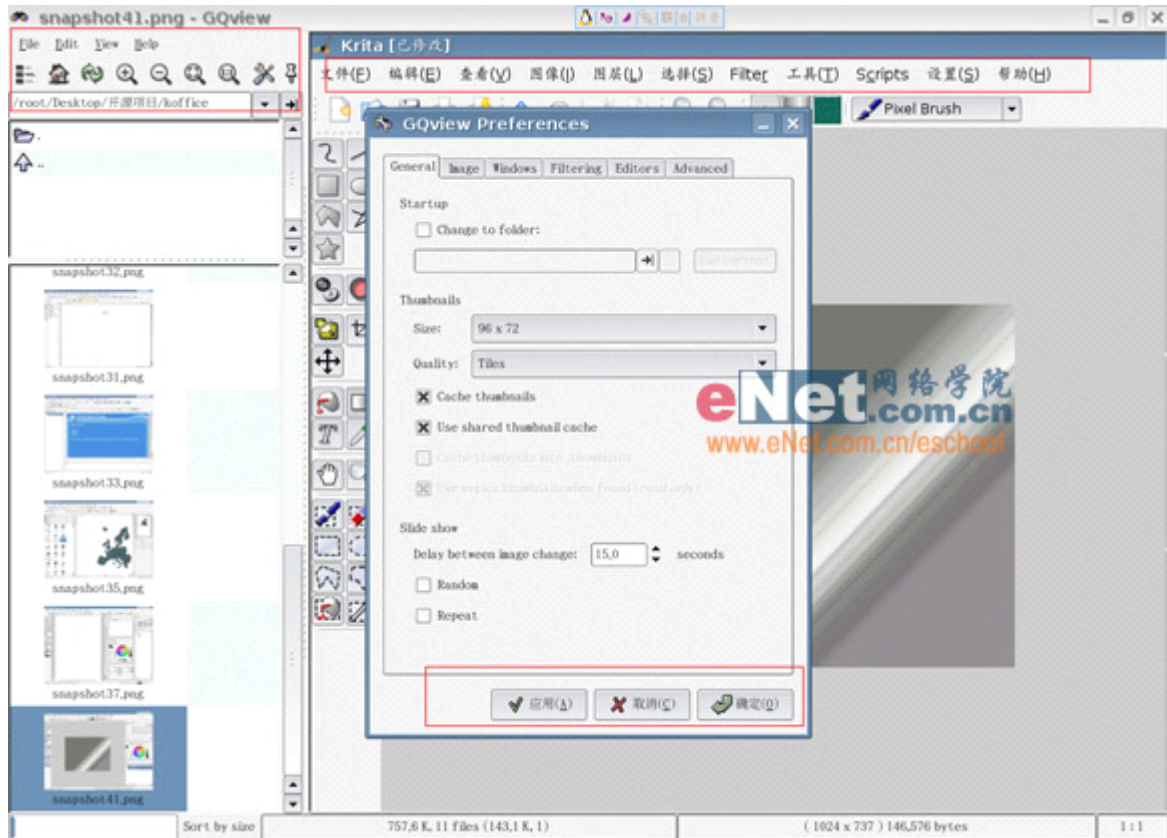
snapshot41.png - GQview

File Edit View Help

/root/Desktop/开源项目/koffice

.
..

snapshot32.png
snapshot31.png
snapshot33.png
snapshot35.png
snapshot37.png
snapshot41.png

Krita [已修改]

文件(F) 编辑(E) 查看(V) 图像(I) 图层(L) 选择(S) Filter 工具(T) Scripts 设置(S) 帮助(H)

Pixel Brush

GQview Preferences

General Image Windows Filtering Editors Advanced

Startup

Change to folder:

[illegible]

Thumbnails

Size: 96 x 72

Quality: Tiles

Cache thumbnails

Use shared thumbnail cache

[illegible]

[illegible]

Slide show

Delay between image change: 15,0 seconds

Random

Repeat

应用(A) 取消(C) 确定(O)

eNet 网络学院 .com.cn
www.eNet.com.cn/eschool

Sort by size 757,6 K, 11 files (143,1 K, 1) ( 1024 x 737 ) 146,576 bytes 1:1